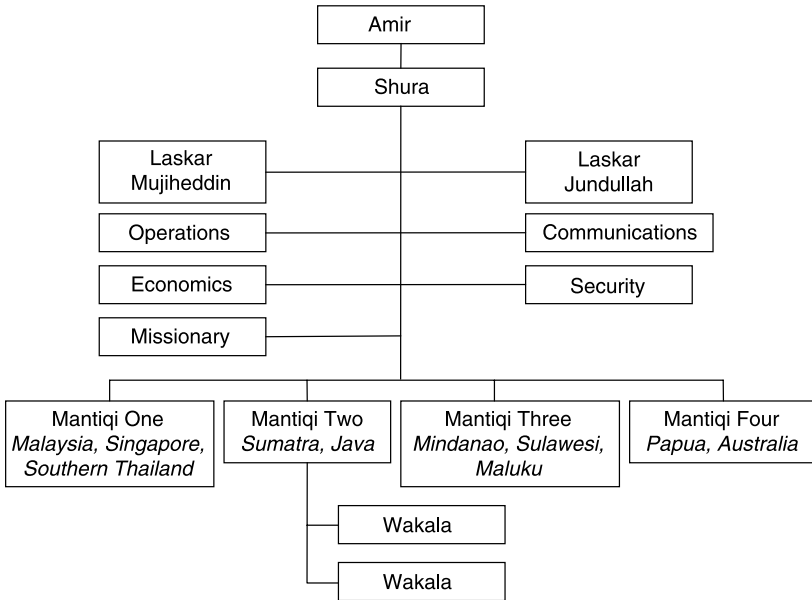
Amir

Shura

Laskar Mujiheddin

Laskar Jundullah

Operations

Communications

Economics

Security

Missionary

Mantiqi One
*Malaysia, Singapore, Southern Thailand*

Mantiqi Two
*Sumatra, Java*

Mantiqi Three
*Mindanao, Sulawesi, Maluku*

Mantiqi Four
*Papua, Australia*

Wakala

Wakala